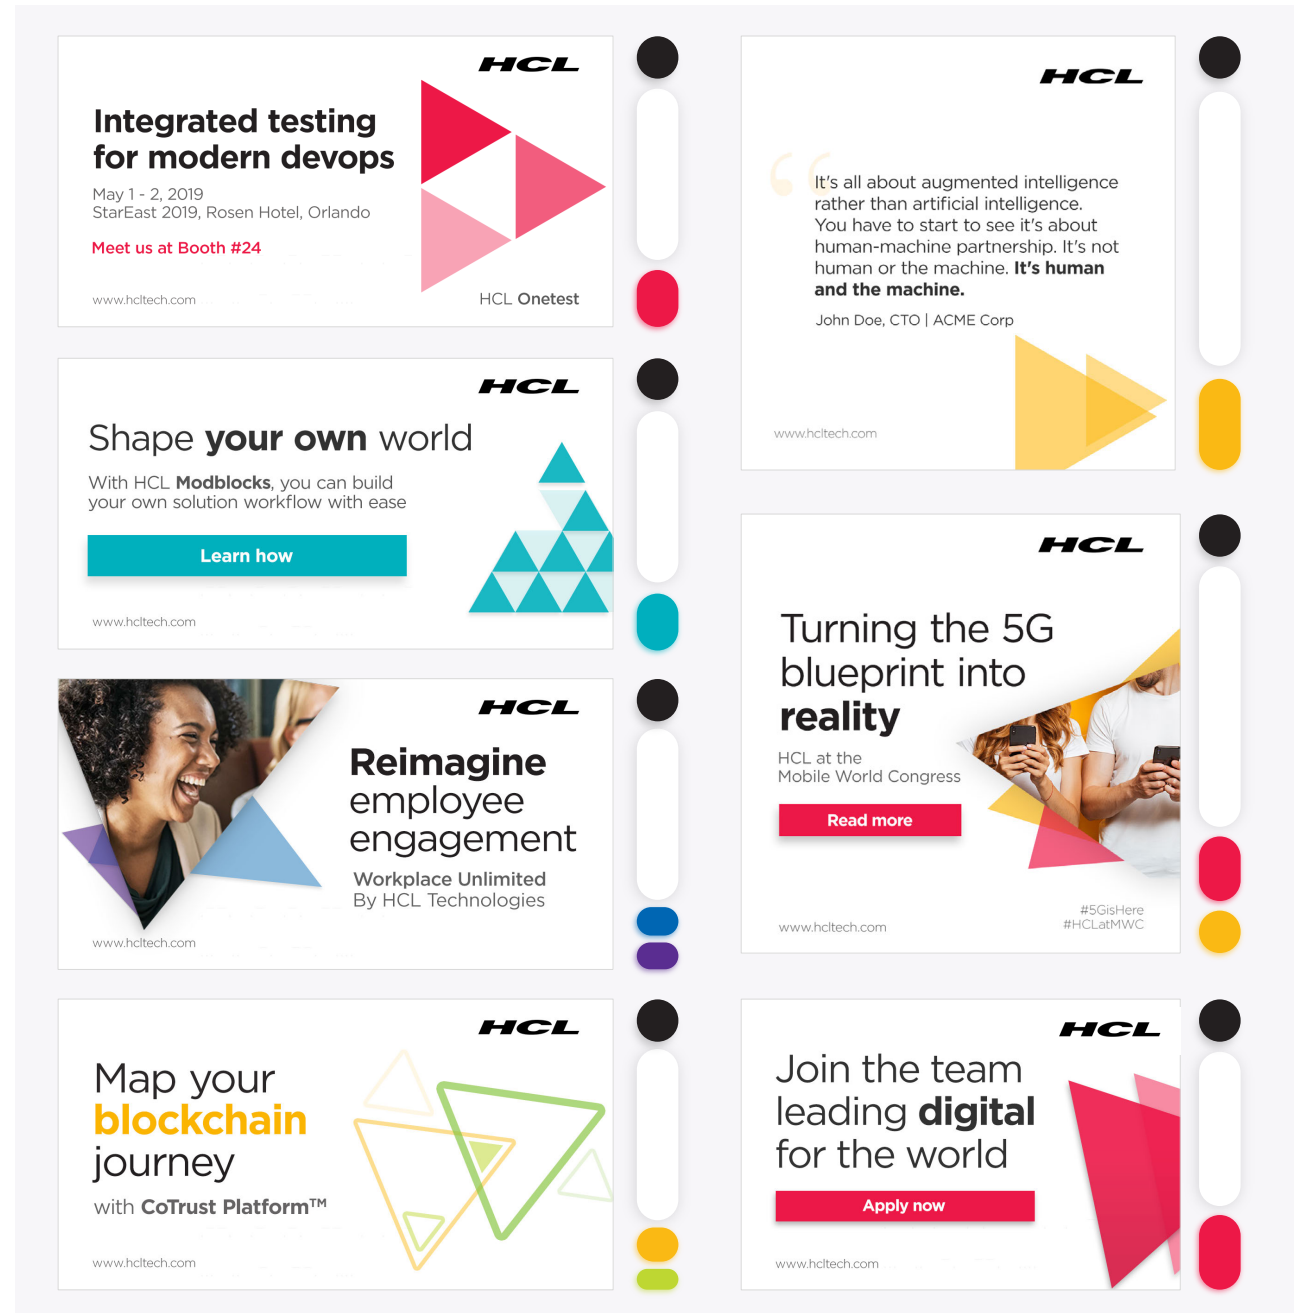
HCL

Integrated testing for modern devops

May 1 - 2, 2019
StarEast 2019, Rosen Hotel, Orlando

Meet us at Booth #24

www.hcltech.com

HCL Onetest

HCL

Shape your own world

With HCL Modblocks, you can build your own solution workflow with ease

Learn how

www.hcltech.com

HCL

Reimagine employee engagement

Workplace Unlimited
By HCL Technologies

www.hcltech.com

HCL

Map your blockchain journey

with CoTrust Platform™

www.hcltech.com

HCL

It's all about augmented intelligence rather than artificial intelligence. You have to start to see it's about human-machine partnership. It's not human or the machine. It's human and the machine.

John Doe, CTO | ACME Corp

www.hcltech.com

HCL

Turning the 5G blueprint into reality

HCL at the
Mobile World Congress

Read more

www.hcltech.com

#5GisHere
#HCLatMWC

HCL

Join the team leading digital for the world

Apply now

www.hcltech.com